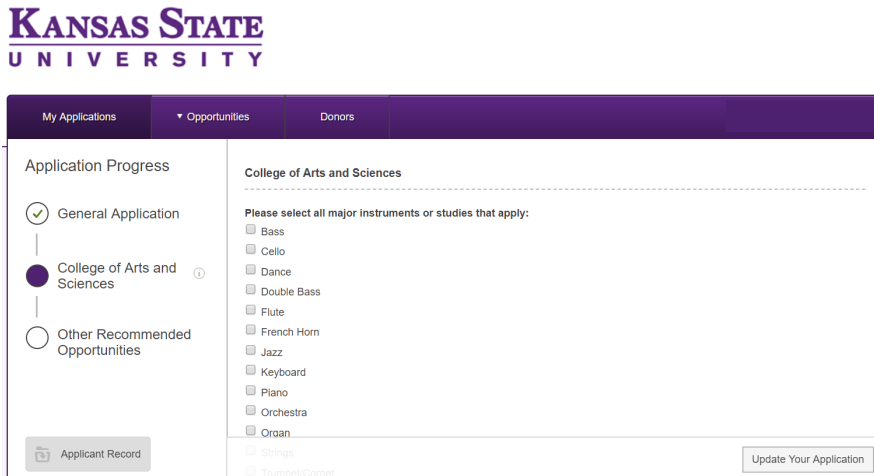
KANSAS STATE
UNIVERSITY

My Applications
▾ Opportunities
Donors

Application Progress

General Application

College of Arts and Sciences

Other Recommended Opportunities

Applicant Record

College of Arts and Sciences

Please select all major instruments or studies that apply:

Bass
Cello
Dance
Double Bass
Flute
French Horn
Jazz
Keyboard
Piano
Orchestra
Organ
Strings
Trumpet/Cornet

Update Your Application